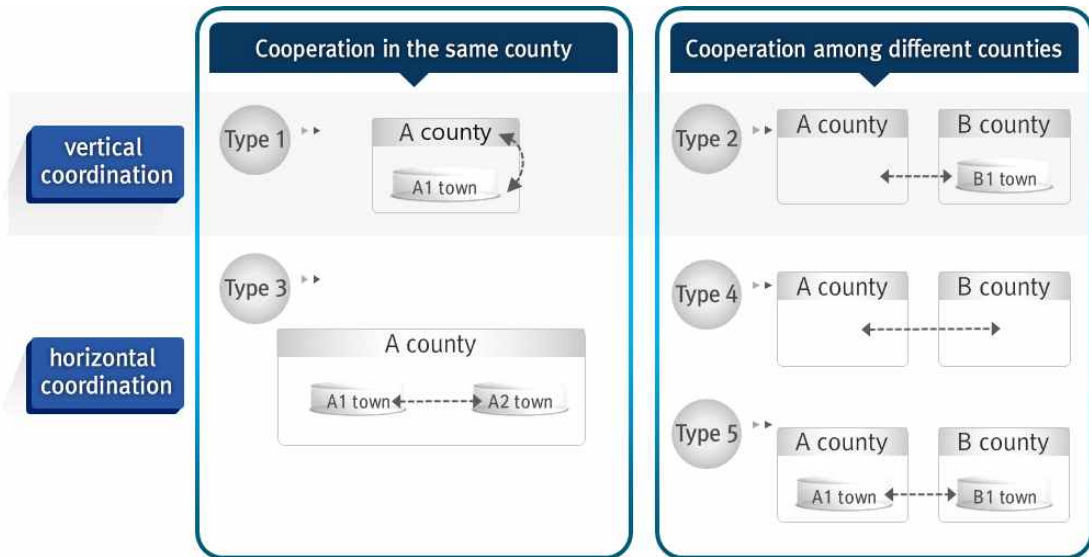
Cooperation in the same county

Cooperation among different counties

vertical coordination

Type 1

A county

A1 town

Type 2

A county

B county

B1 town

horizontal coordination

Type 3

A county

A1 town

A2 town

Type 4

A county

B county

Type 5

A county

B county

A1 town

B1 town